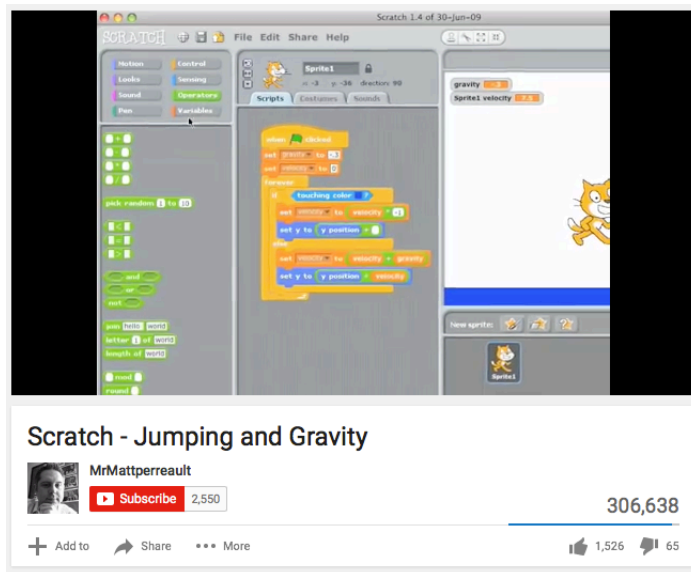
Scratch 1.4 of 30-Jun-09

SCRATCH File Edit Share Help

Motion Control
Looks Sensing
Sound Operators
Pen Variables

pick random 1 to 10

and
or
not

join hello world
letter 1 of world
length of world

mod
round

Sprite1
x: -3 y: -36 direction: 90

Scripts Costumes Sounds

when clicked
set gravity to -3
set velocity to 0
forever
if touching color ?
set velocity to velocity * -1
else
set velocity to velocity + gravity
set y to y position + velocity

gravity -3
Sprite1 velocity 0

New sprite:

Sprite1

Scratch - Jumping and Gravity

MrMattperreault

Subscribe 2,550

306,638

Add to Share More 1,526 65